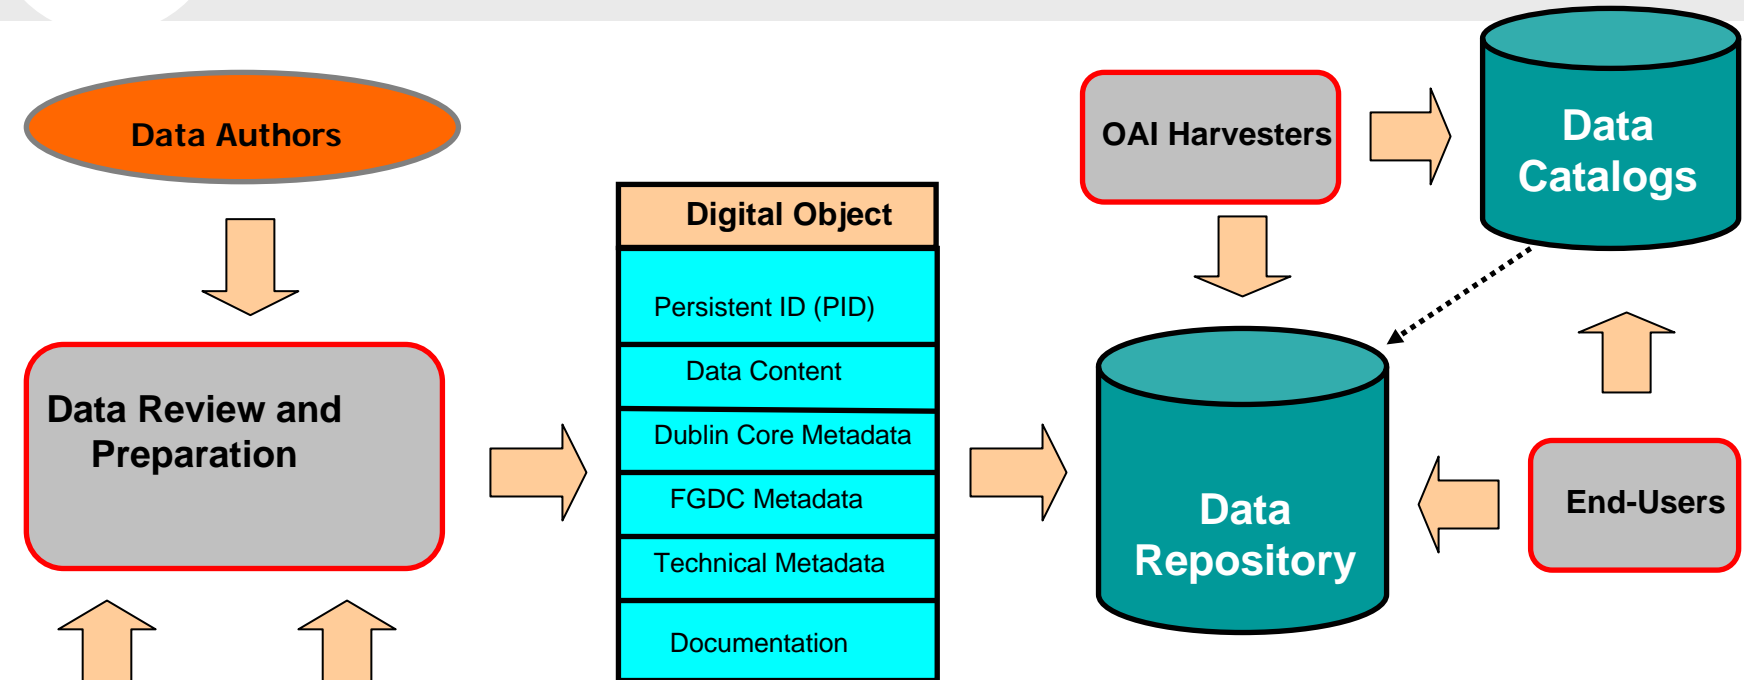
Data Authors

Data Review and Preparation

Digital Object

Persistent ID (PID)

Data Content

Dublin Core Metadata

FGDC Metadata

Technical Metadata

Documentation

OAI Harvesters

Data Catalogs

Data Repository

End-Users